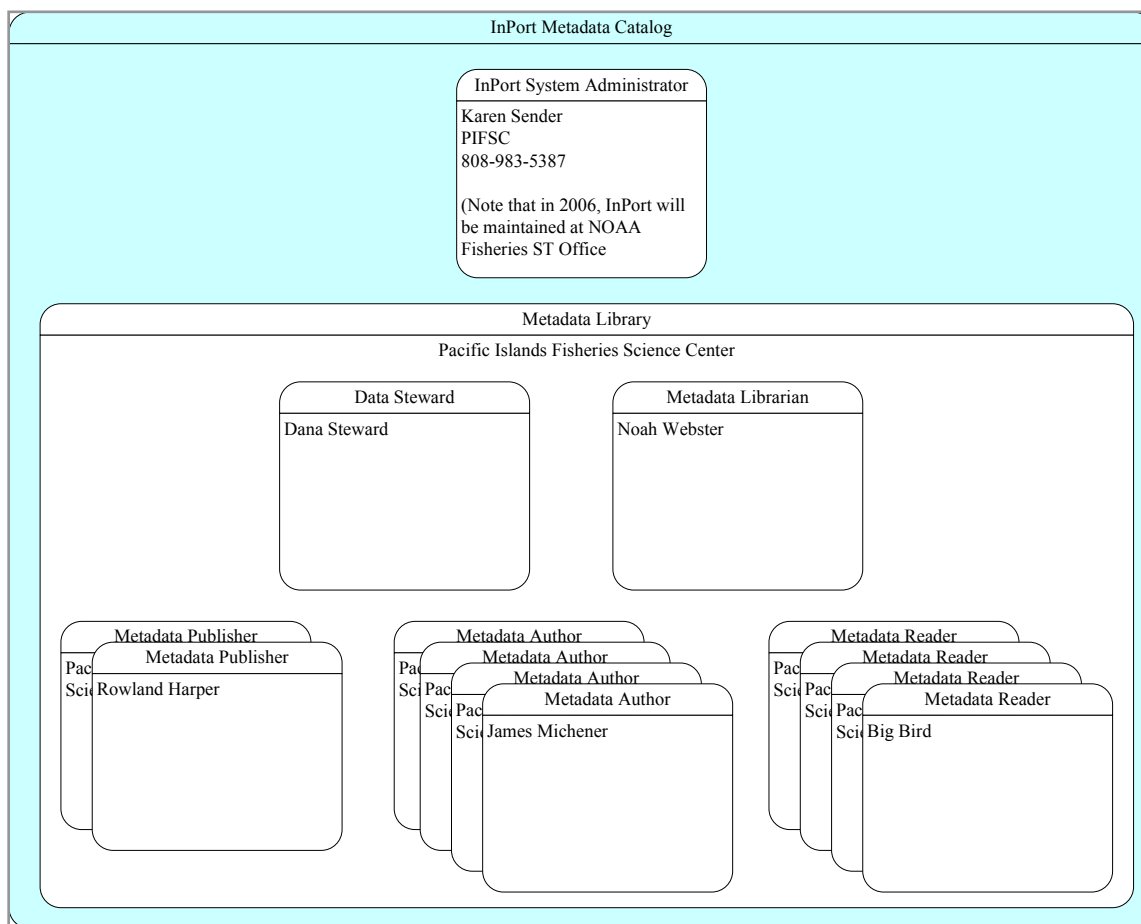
InPort Metadata Catalog

InPort System Administrator

Karen Sender
PIFSC
808-983-5387

(Note that in 2006, InPort will be maintained at NOAA Fisheries ST Office

Metadata Library

Pacific Islands Fisheries Science Center

Data Steward

Dana Steward

Metadata Librarian

Noah Webster

Metadata Publisher
Pac
Sci
Metadata Publisher
Rowland Harper

Metadata Author
Pac
Sci
Metadata Author
Pac
Sci
Metadata Author
Pac
Sci
Metadata Author
James Michener

Metadata Reader
Pac
Sci
Metadata Reader
Pac
Sci
Metadata Reader
Pac
Sci
Metadata Reader
Big Bird